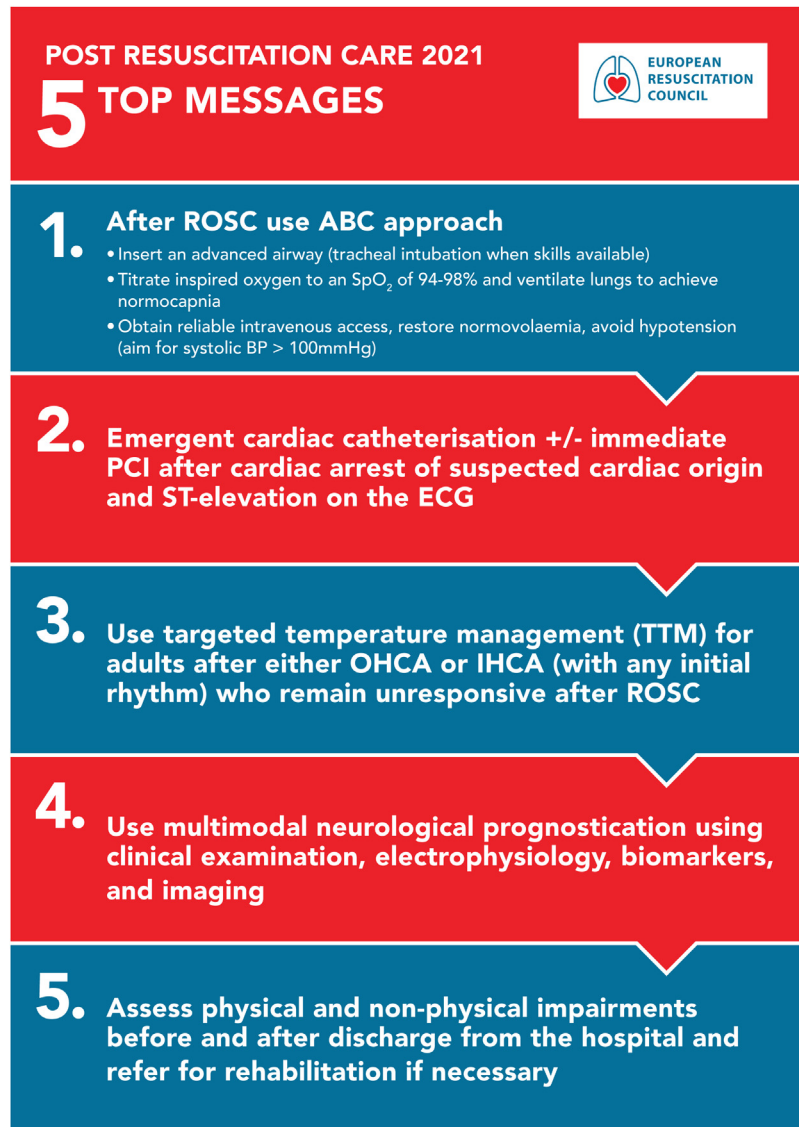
POST RESUSCITATION CARE 2021
5 TOP MESSAGES

EUROPEAN RESUSCITATION COUNCIL

1. After ROSC use ABC approach
• Insert an advanced airway (tracheal intubation when skills available)
• Titrate inspired oxygen to an $SpO_2$ of 94-98% and ventilate lungs to achieve normocapnia
• Obtain reliable intravenous access, restore normovolaemia, avoid hypotension (aim for systolic BP > 100mmHg)

2. Emergent cardiac catheterisation +/- immediate PCI after cardiac arrest of suspected cardiac origin and ST-elevation on the ECG

3. Use targeted temperature management (TTM) for adults after either OHCA or IHCA (with any initial rhythm) who remain unresponsive after ROSC

4. Use multimodal neurological prognostication using clinical examination, electrophysiology, biomarkers, and imaging

5. Assess physical and non-physical impairments before and after discharge from the hospital and refer for rehabilitation if necessary